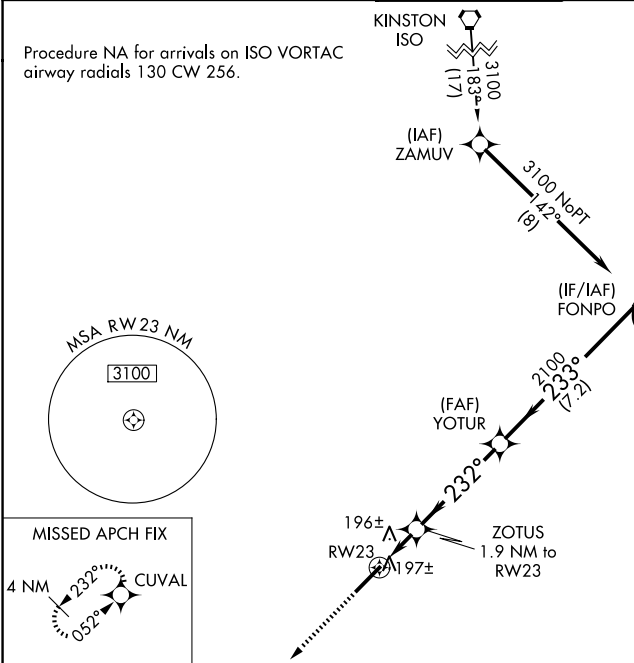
KINSTON
ISO

Procedure NA for arrivals on ISO VORTAC airway radials 130 CW 256.

3100
183°
(17)

(IAF)
ZAMUV

3100 NoPT
142°
(8)

(IF/IAF)
FONPO

MSA RW23 NM
3100

2100
233°
(7.2)

(FAF)
YOTUR

232°

196±

ZOTUS
1.9 NM to
RW23

RW23
197±

MISSED APCH FIX
4 NM
232°
052°
CUVAL